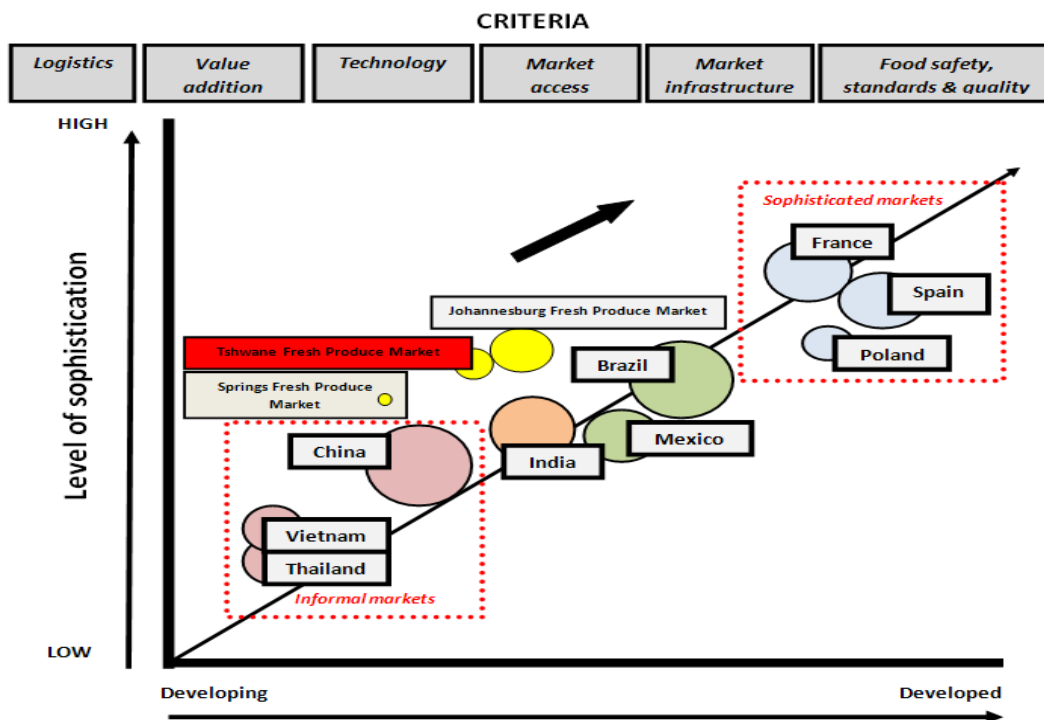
CRITERIA

| Logistics | Value addition | Technology | Market access | Market infrastructure | Food safety, standards & quality |
|---|---|---|---|---|---|

HIGH

Level of sophistication

LOW

Sophisticated markets

France

Spain

Poland

Johannesburg Fresh Produce Market

Tshwane Fresh Produce Market

Springs Fresh Produce Market

Brazil

Mexico

India

China

Vietnam

Thailand

Informal markets

Developing

Developed